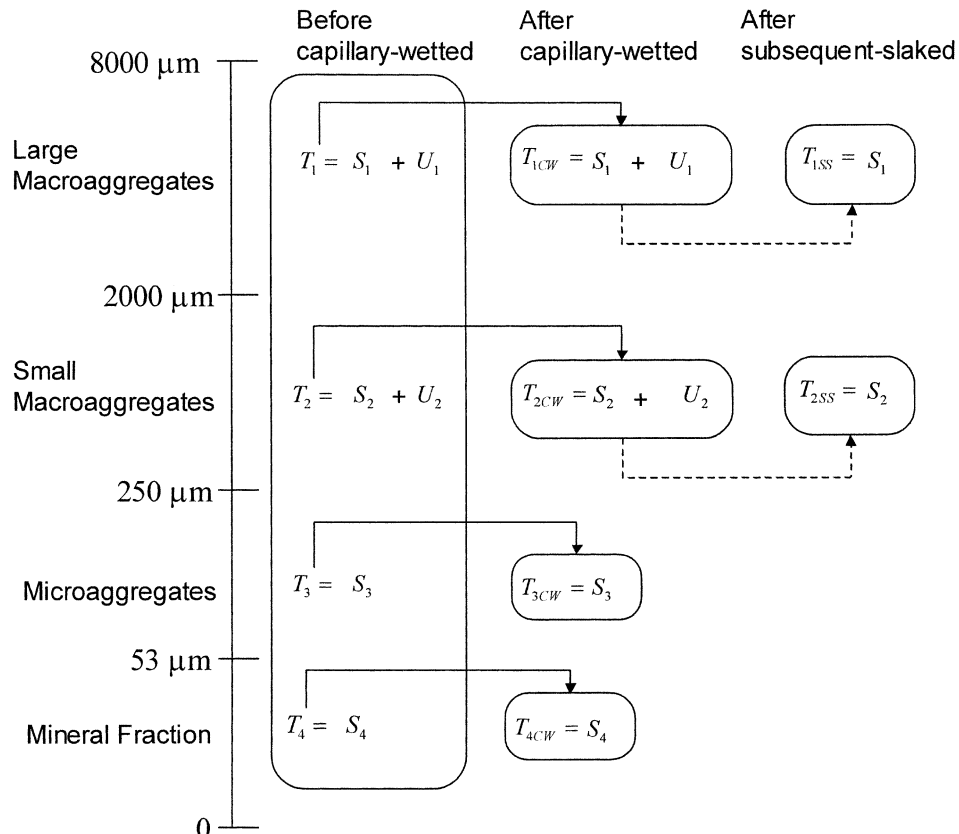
Before capillary-wetted

After capillary-wetted

After subsequent-slaked

8000 μm

Large Macroaggregates

$T_1 = S_1 + U_1$

$T_{1CW} = S_1 + U_1$

$T_{1SS} = S_1$

2000 μm

Small Macroaggregates

$T_2 = S_2 + U_2$

$T_{2CW} = S_2 + U_2$

$T_{2SS} = S_2$

250 μm

Microaggregates

$T_3 = S_3$

$T_{3CW} = S_3$

53 μm

Mineral Fraction

$T_4 = S_4$

$T_{4CW} = S_4$

0